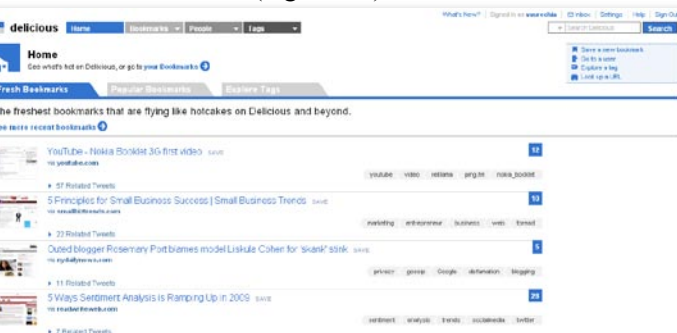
delicious Home Bookmarks People Tags

What's New? | Signed in as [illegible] | Inbox | Settings | Help | Sign Out

Search Delicious Search

Home
See what's hot on Delicious, or go to your Bookmarks

Save a new bookmark
Go to a user
Explore a tag
Look up a URL

Fresh Bookmarks Popular Bookmarks Explore Tags

he freshest bookmarks that are flying like hotcakes on Delicious and beyond.
ee more recent bookmarks

YouTube - Nokia Booklet 3G first video SAVE
via youtube.com
57 Related Tweets
12
youtube video netlama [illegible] nokia_booklet

5 Principles for Small Business Success | Small Business Trends SAVE
via smallbiztrends.com
22 Related Tweets
13
marketing entrepreneur business web format

Outed blogger Rosemary Port blames model Liskula Cohen for 'skank' stink SAVE
via nydailynews.com
11 Related Tweets
5
privacy google Google defamation blogging

5 Ways Sentiment Analysis is Ramping Up in 2009 SAVE
via readwriteweb.com
7 Related Tweets
29
sentiment analysis trends socialmedia twitter